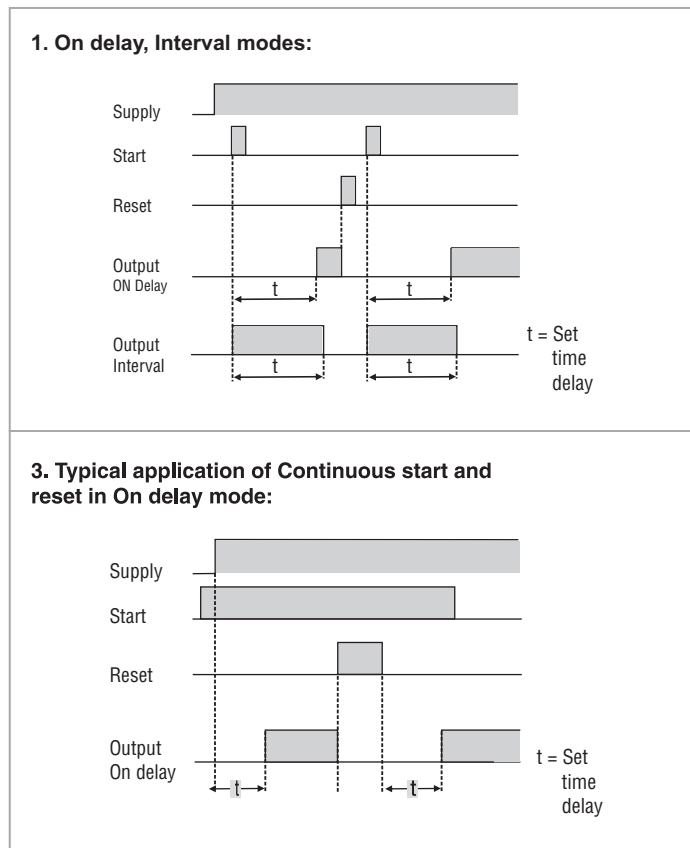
1. On delay, Interval modes:

Supply

Start

Reset

Output
ON Delay

t

t

Output
Interval

t

t

t = Set time delay

3. Typical application of Continuous start and reset in On delay mode:

Supply

Start

Reset

Output
On delay

t

t

t = Set time delay